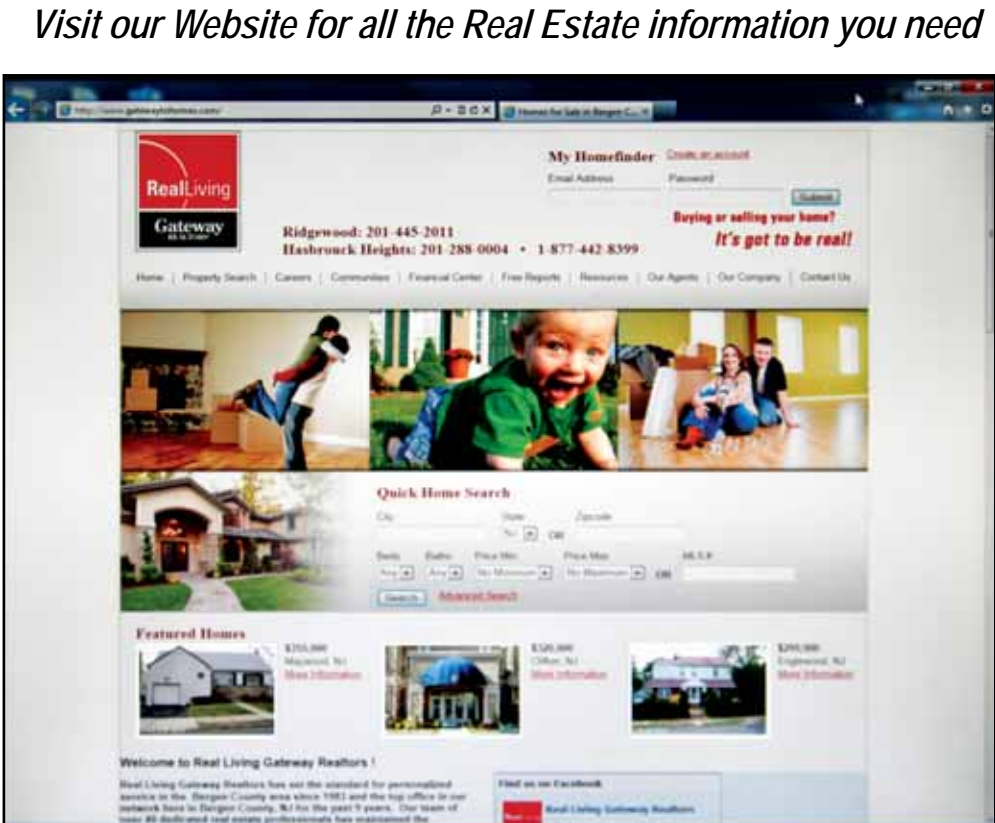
Visit our Website for all the Real Estate information you need

http://www.gatewaylshomes.com/

Homes for Sale in Bergen C...

RealLiving

Gateway

My Homefinder Create an account

Email Address

Password

Submit

Buying or selling your home?

It's got to be real!

Ridgewood: 201-445-2011

Hasbrouck Heights: 201-288-0004 • 1-877-442-8399

Home | Property Search | Careers | Communities | Financial Center | Free Reports | Resources | Our Agents | Our Company | Contact Us

Quick Home Search

City

State

Zipcode

NJ

OR

Beds

Baths

Price Min

Price Max

MLS #

Any

Any

No Minimum

No Maximum

OR

Search

Advanced Search

Featured Homes

$355,000
Maywood, NJ
More Information

$320,000
Clifton, NJ
More Information

$299,000
Englewood, NJ
More Information

Welcome to Real Living Gateway Realtors !

Real Living Gateway Realtors has set the standard for personalized service in the Bergen County area since 1981 and the top office in our network here in Bergen County, NJ for the past 5 years. Our team of over 40 dedicated real estate professionals has maintained the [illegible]

Find us on Facebook

Real Living Gateway Realtors